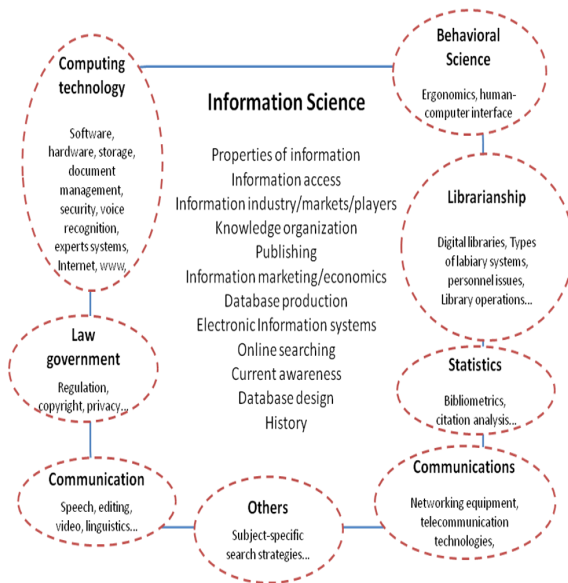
Information Science

Properties of information
Information access
Information industry/markets/players
Knowledge organization
Publishing
Information marketing/economics
Database production
Electronic Information systems
Online searching
Current awareness
Database design
History

Computing technology

Software, hardware, storage, document management, security, voice recognition, experts systems, Internet, www,

Behavioral Science

Ergonomics, human-computer interface

Librarianship

Digital libraries, Types of labiary systems, personnel issues, Library operations...

Law government

Regulation, copyright, privacy...

Statistics

Bibliometrics, citation analysis...

Communication

Speech, editing, video, linguistics...

Others

Subject-specific search strategies...

Communications

Networking equipment, telecommunication technologies,